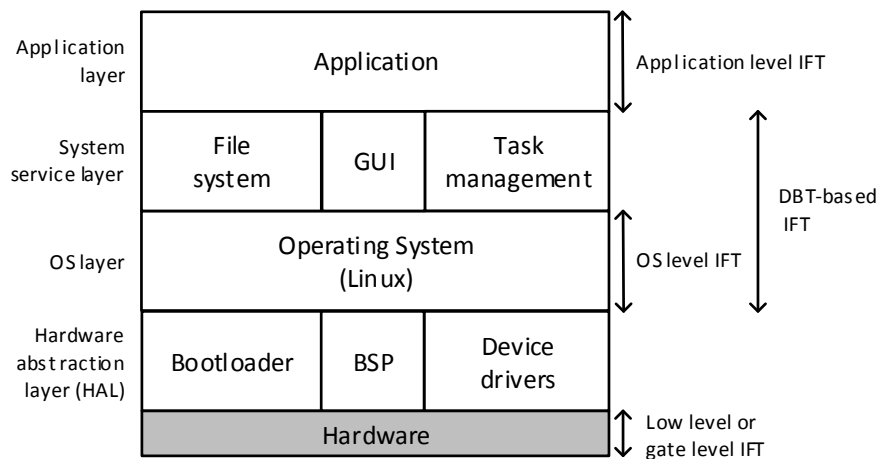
Application layer

Application

Application level IFT

System service layer

File system

GUI

Task management

DBT-based IFT

OS layer

Operating System (Linux)

OS level IFT

Hardware abstraction layer (HAL)

Bootloader

BSP

Device drivers

Hardware

Low level or gate level IFT